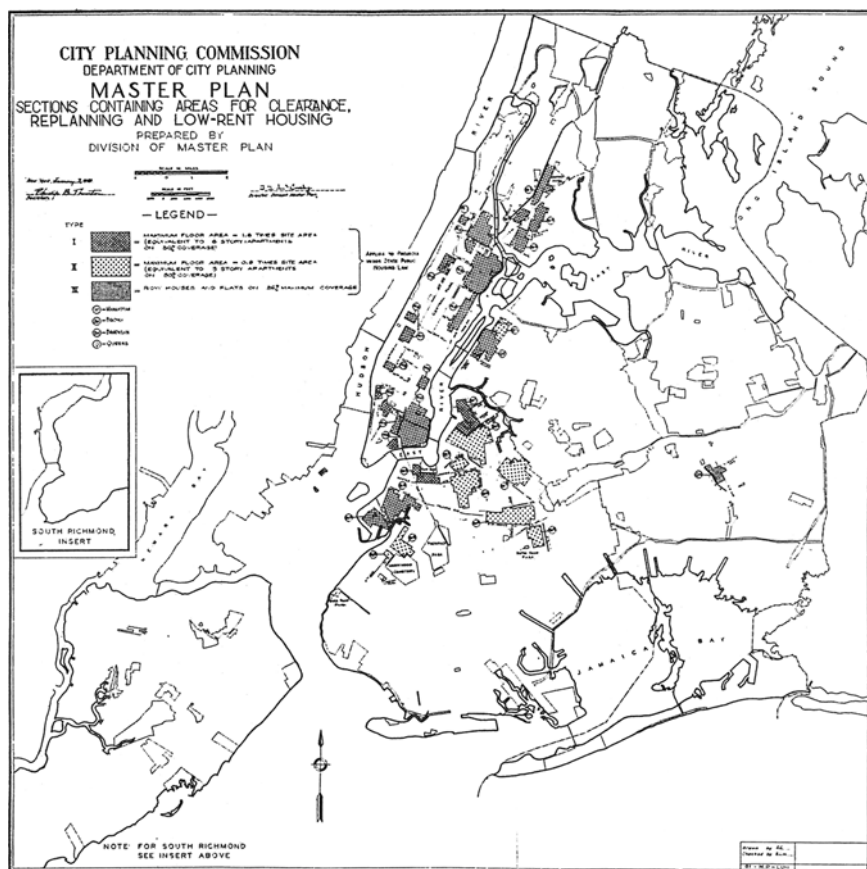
CITY PLANNING COMMISSION
DEPARTMENT OF CITY PLANNING
MASTER PLAN
SECTIONS CONTAINING AREAS FOR CLEARANCE, REPLANNING AND LOW-RENT HOUSING
PREPARED BY
DIVISION OF MASTER PLAN

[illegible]

— LEGEND —

TYPE
I = MAXIMUM FLOOR AREA = 1.6 TIMES SITE AREA (EQUIVALENT TO 8 STORY APARTMENTS ON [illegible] COVERAGE)
II = MAXIMUM FLOOR AREA = 0.8 TIMES SITE AREA (EQUIVALENT TO 3 STORY APARTMENTS ON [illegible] COVERAGE)
III = ROW HOUSES AND FLATS ON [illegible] MAXIMUM COVERAGE

APPLIES TO PROJECTS UNDER STATE PUBLIC HOUSING LAW

M = MANHATTAN
B = BRONX
BK = BROOKLYN
Q = QUEENS

SOUTH RICHMOND INSERT

HUDSON RIVER
RIVER
EAST RIVER
LONG ISLAND SOUND
JAMAICA BAY

NOTE: FOR SOUTH RICHMOND SEE INSERT ABOVE

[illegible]